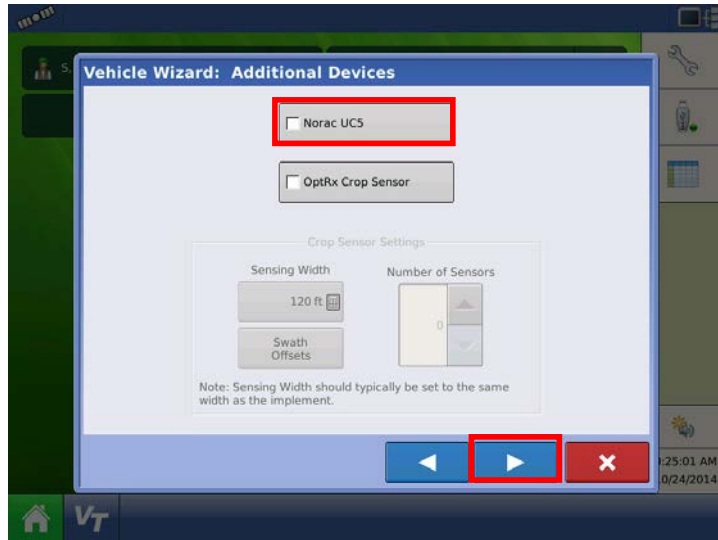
Vehicle Wizard: Additional Devices

Norac UC5

OptRx Crop Sensor

Crop Sensor Settings

Sensing Width

120 ft

Swath Offsets

Number of Sensors

0

Note: Sensing Width should typically be set to the same width as the implement.

:25:01 AM
0/24/2014

VT